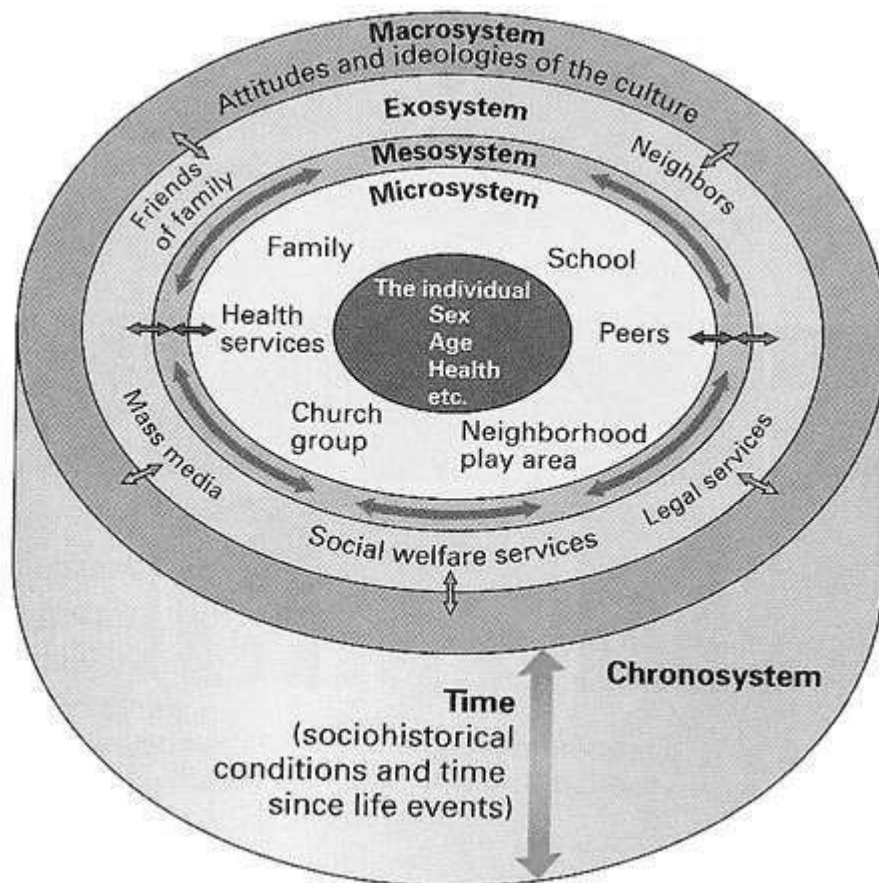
Macrosystem
Attitudes and ideologies of the culture
Exosystem
Friends of family
Neighbors
Mesosystem
Microsystem
Family
School
The individual
Sex
Age
Health
etc.
Health services
Peers
Church group
Neighborhood play area
Mass media
Legal services
Social welfare services
Chronosystem
Time
(sociohistorical conditions and time since life events)